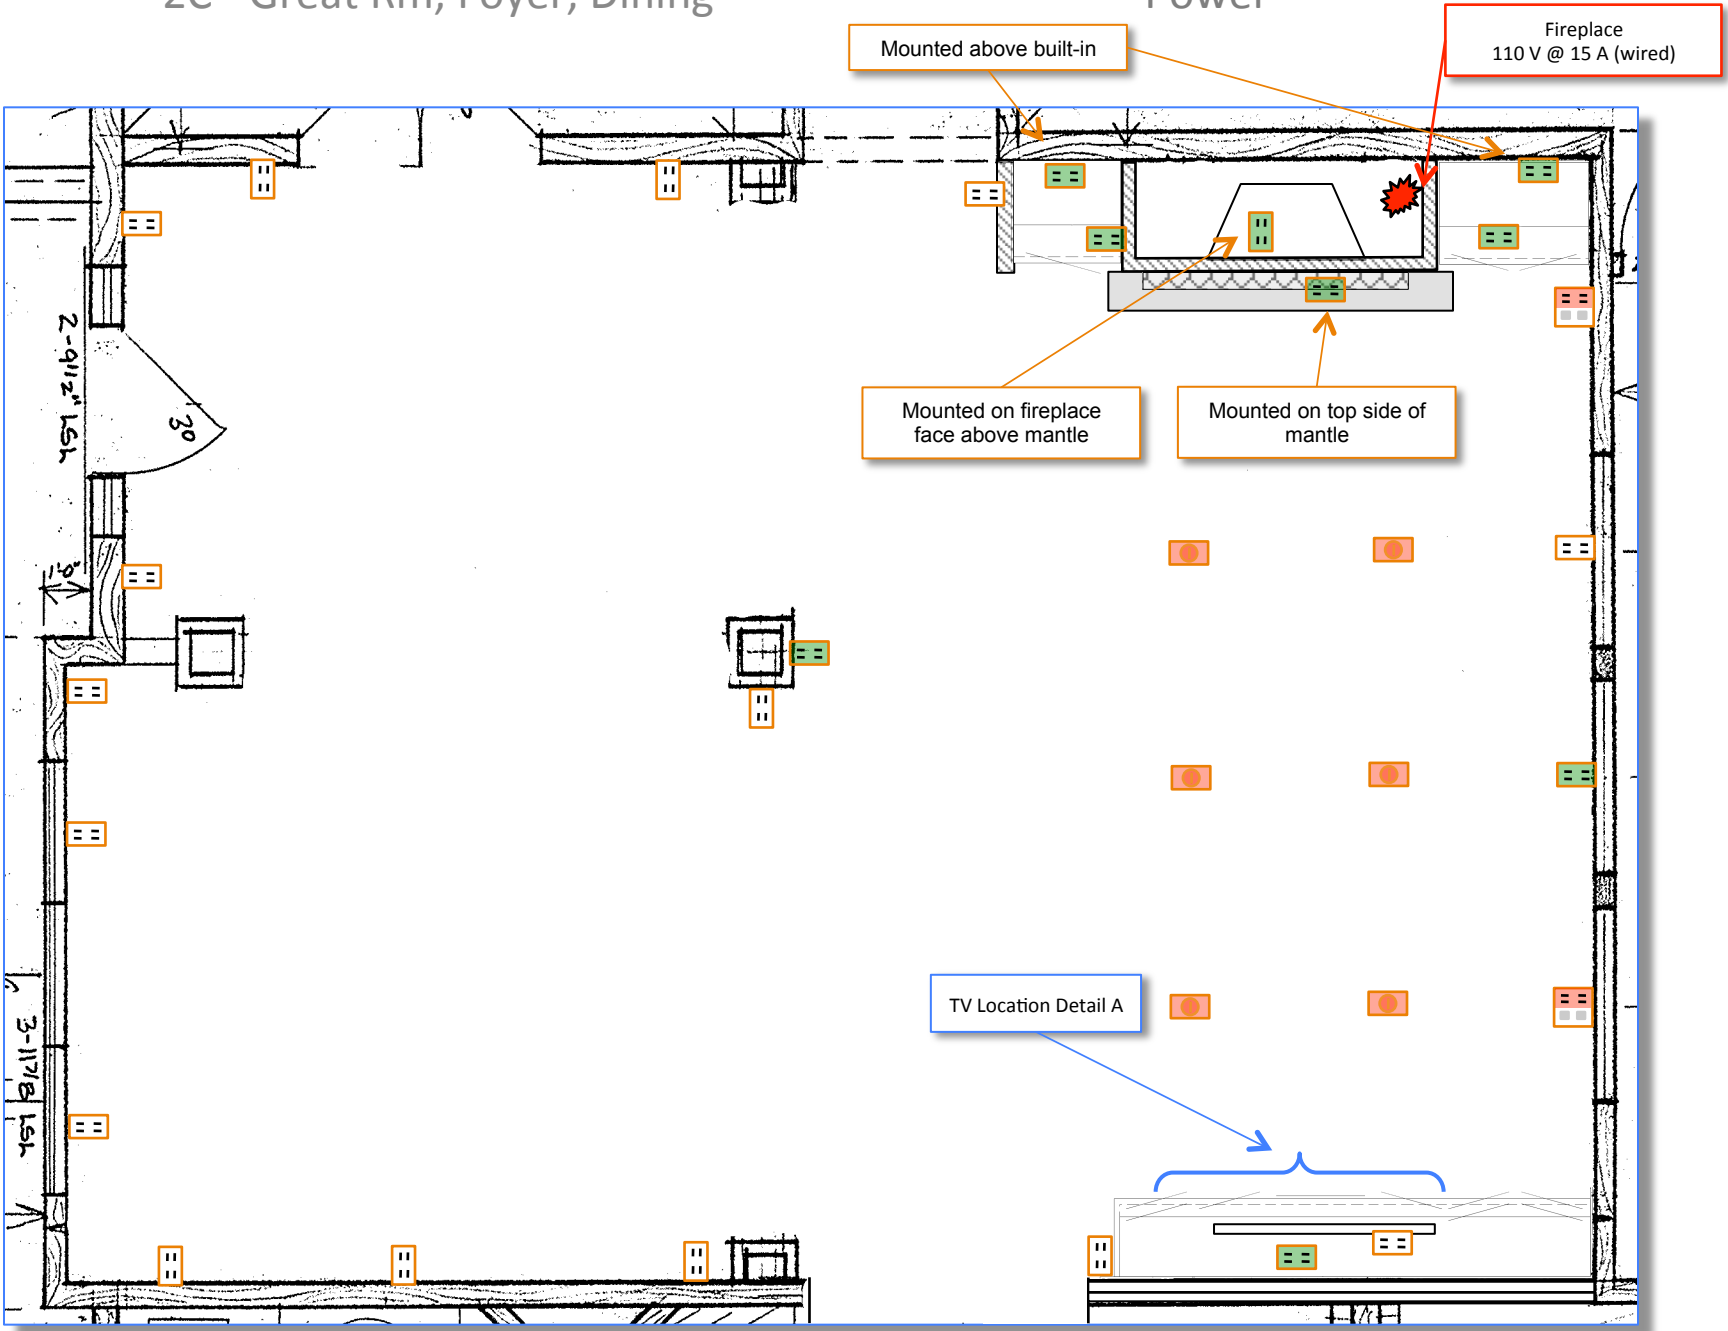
2C – Great Rm, Foyer, Dining

Power

Mounted above built-in

Fireplace
110 V @ 15 A (wired)

Mounted on fireplace face above mantle

Mounted on top side of mantle

TV Location Detail A

15'-11 1/2"2-9

30

15' 8 1/2"-3'